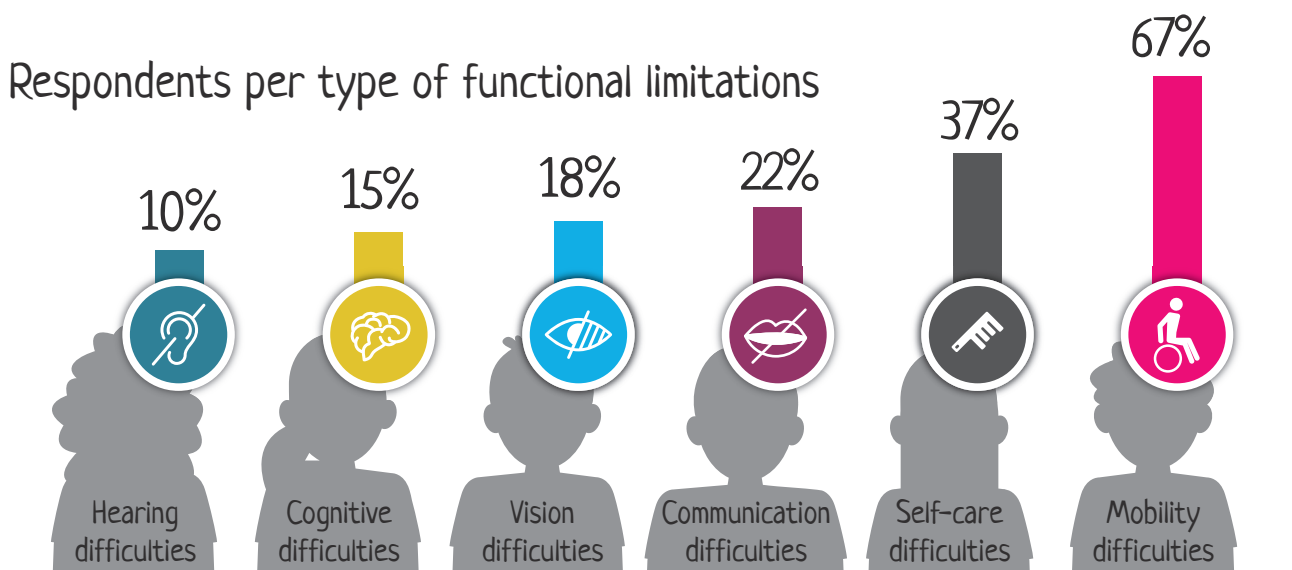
Respondents per type of functional limitations

10%
Hearing difficulties

15%
Cognitive difficulties

18%
Vision difficulties

22%
Communication difficulties

37%
Self-care difficulties

67%
Mobility difficulties